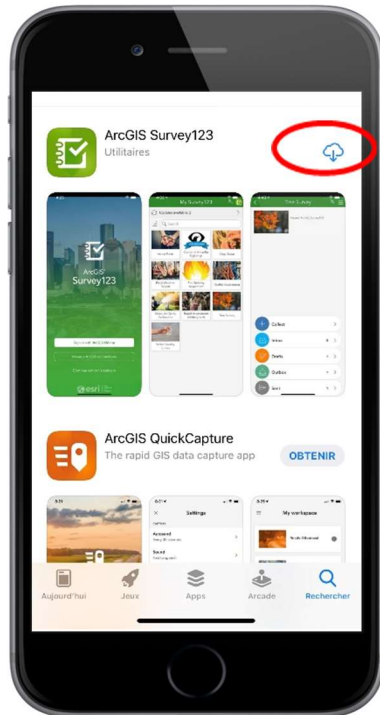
ArcGIS Survey123
Utilitaires

ArcGIS
Survey123

esri

My Survey123

Tree Survey

Collect

Inbox

Drafts

Outbox

Sent

ArcGIS QuickCapture
The rapid GIS data capture app

OBTENIR

Settings

My workspace

Aujourd'hui
Jeux
Apps
Arcade
Rechercher